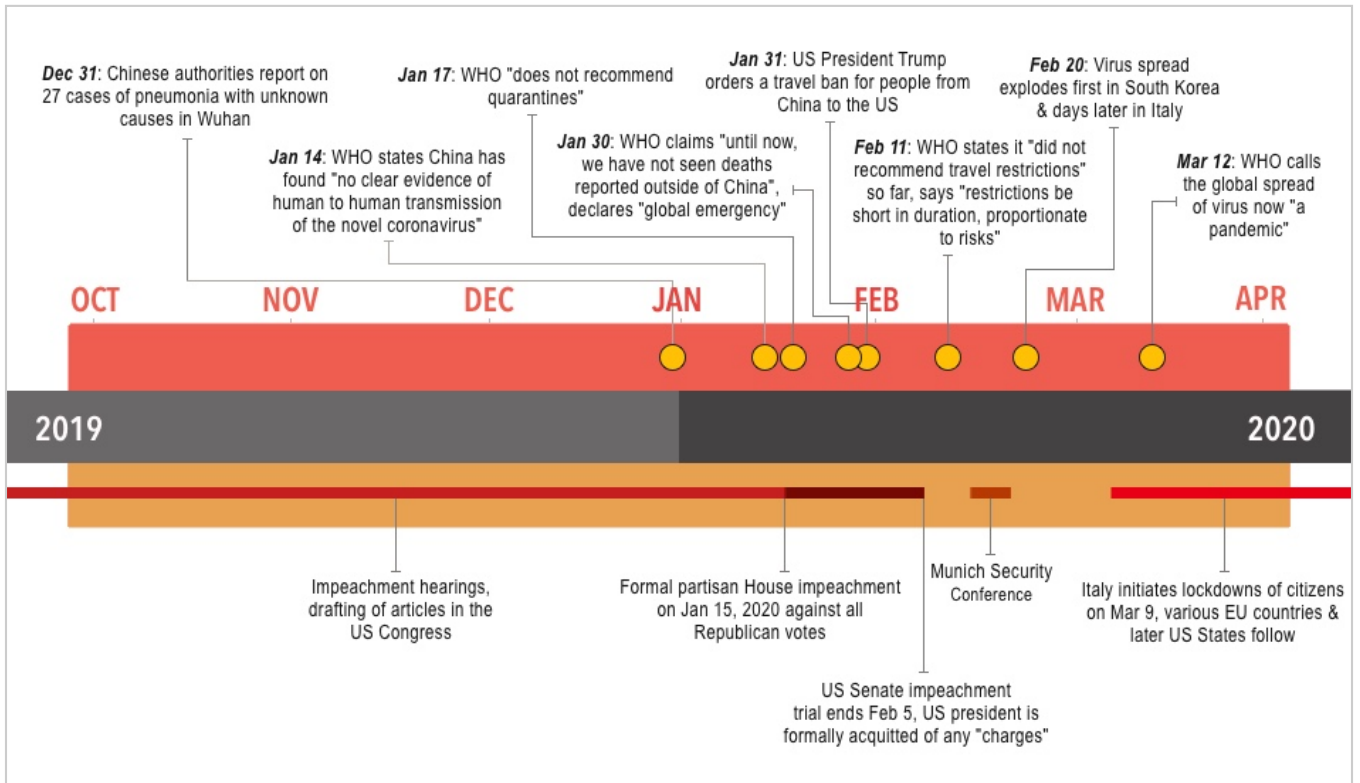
*Dec 31*: Chinese authorities report on 27 cases of pneumonia with unknown causes in Wuhan

*Jan 14*: WHO states China has found "no clear evidence of human to human transmission of the novel coronavirus"

*Jan 17*: WHO "does not recommend quarantines"

*Jan 30*: WHO claims "until now, we have not seen deaths reported outside of China", declares "global emergency"

*Jan 31*: US President Trump orders a travel ban for people from China to the US

*Feb 11*: WHO states it "did not recommend travel restrictions" so far, says "restrictions be short in duration, proportionate to risks"

*Feb 20*: Virus spread explodes first in South Korea & days later in Italy

*Mar 12*: WHO calls the global spread of virus now "a pandemic"

OCT NOV DEC JAN FEB MAR APR

2019 2020

Impeachment hearings, drafting of articles in the US Congress

Formal partisan House impeachment on Jan 15, 2020 against all Republican votes

Munich Security Conference

Italy initiates lockdowns of citizens on Mar 9, various EU countries & later US States follow

US Senate impeachment trial ends Feb 5, US president is formally acquitted of any "charges"